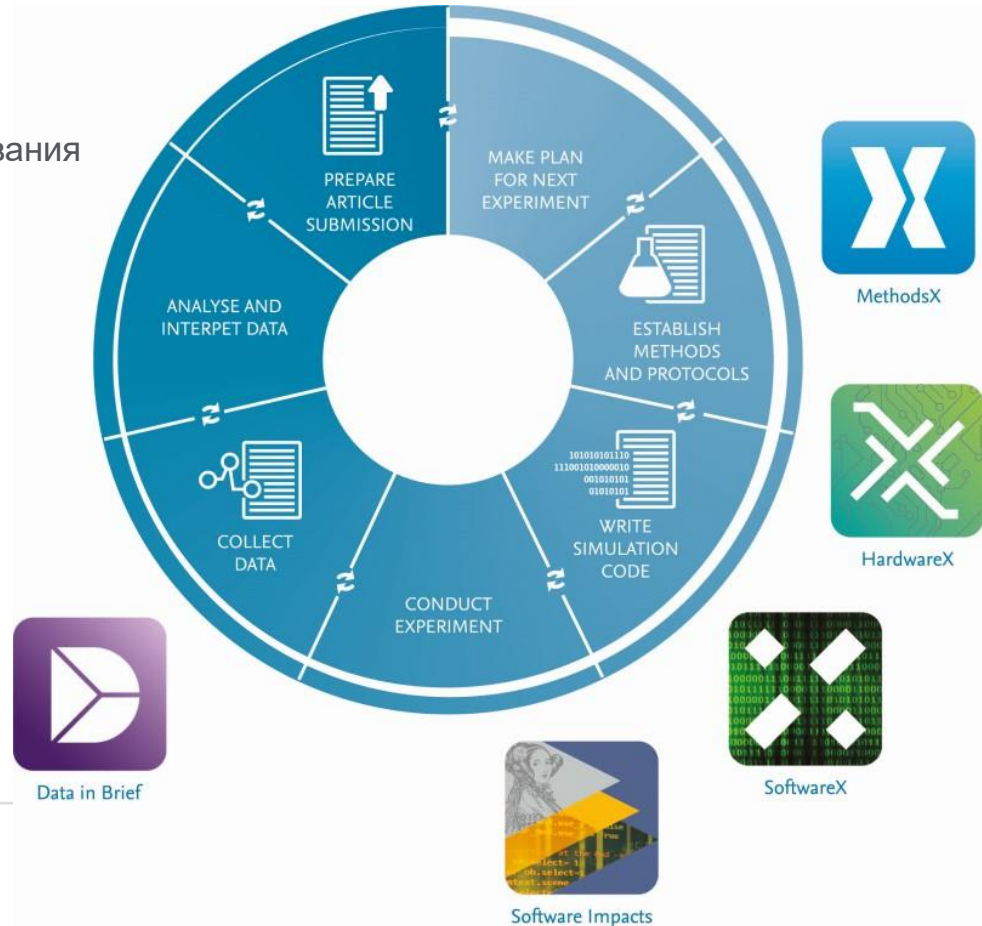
вания

PREPARE ARTICLE SUBMISSION

MAKE PLAN FOR NEXT EXPERIMENT

ESTABLISH METHODS AND PROTOCOLS

101010101110
111001010000010
001010101
01010101

WRITE SIMULATION CODE

CONDUCT EXPERIMENT

COLLECT DATA

ANALYSE AND INTERPET DATA

MethodsX

HardwareX

SoftwareX

Software Impacts

Data in Brief